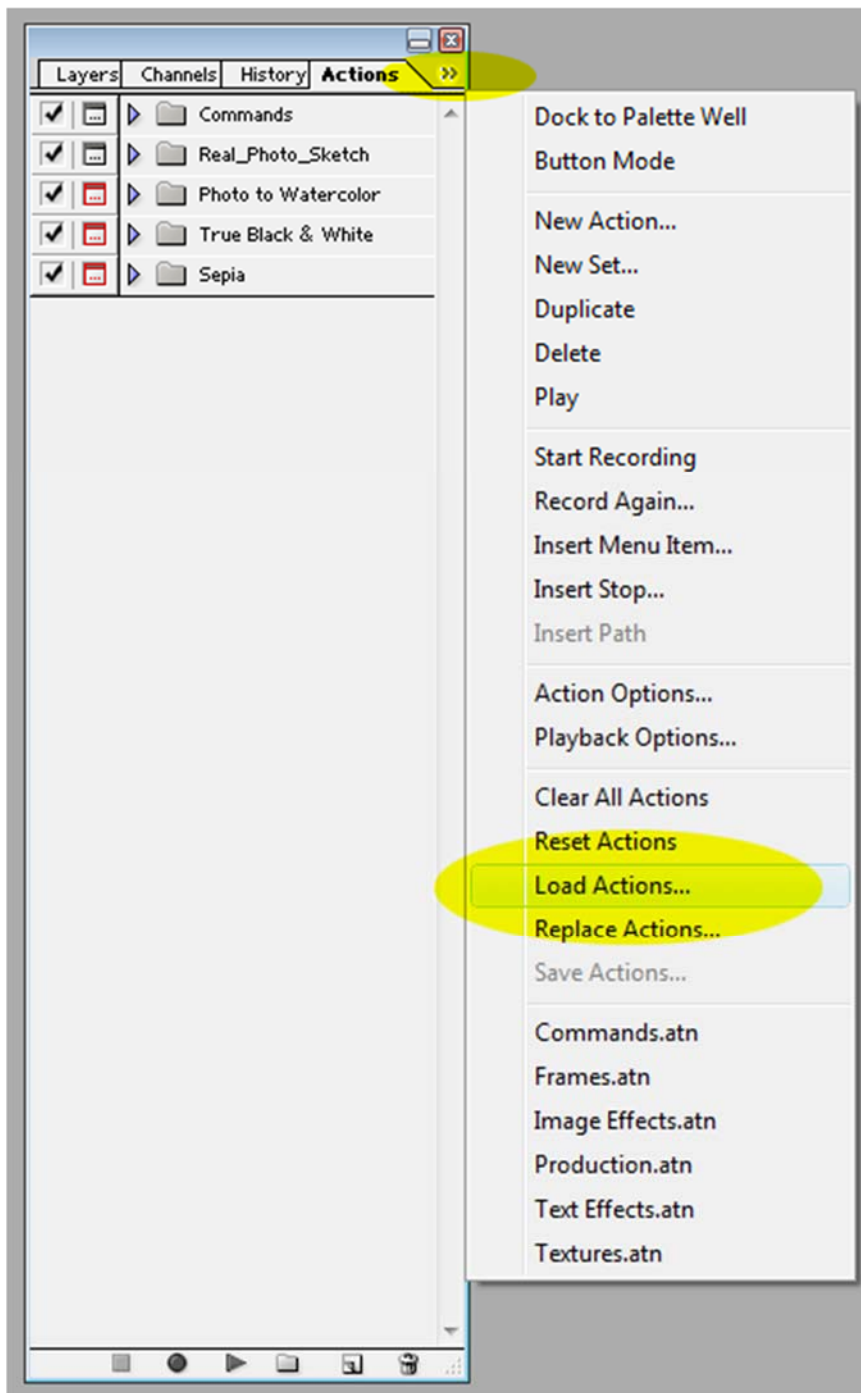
Layers Channels History Actions

Commands
Real_Photo_Sketch
Photo to Watercolor
True Black & White
Sepia

Dock to Palette Well
Button Mode

New Action...
New Set...
Duplicate
Delete
Play

Start Recording
Record Again...
Insert Menu Item...
Insert Stop...
Insert Path

Action Options...
Playback Options...

Clear All Actions
Reset Actions
Load Actions...
Replace Actions...
Save Actions...

Commands.atn
Frames.atn
Image Effects.atn
Production.atn
Text Effects.atn
Textures.atn